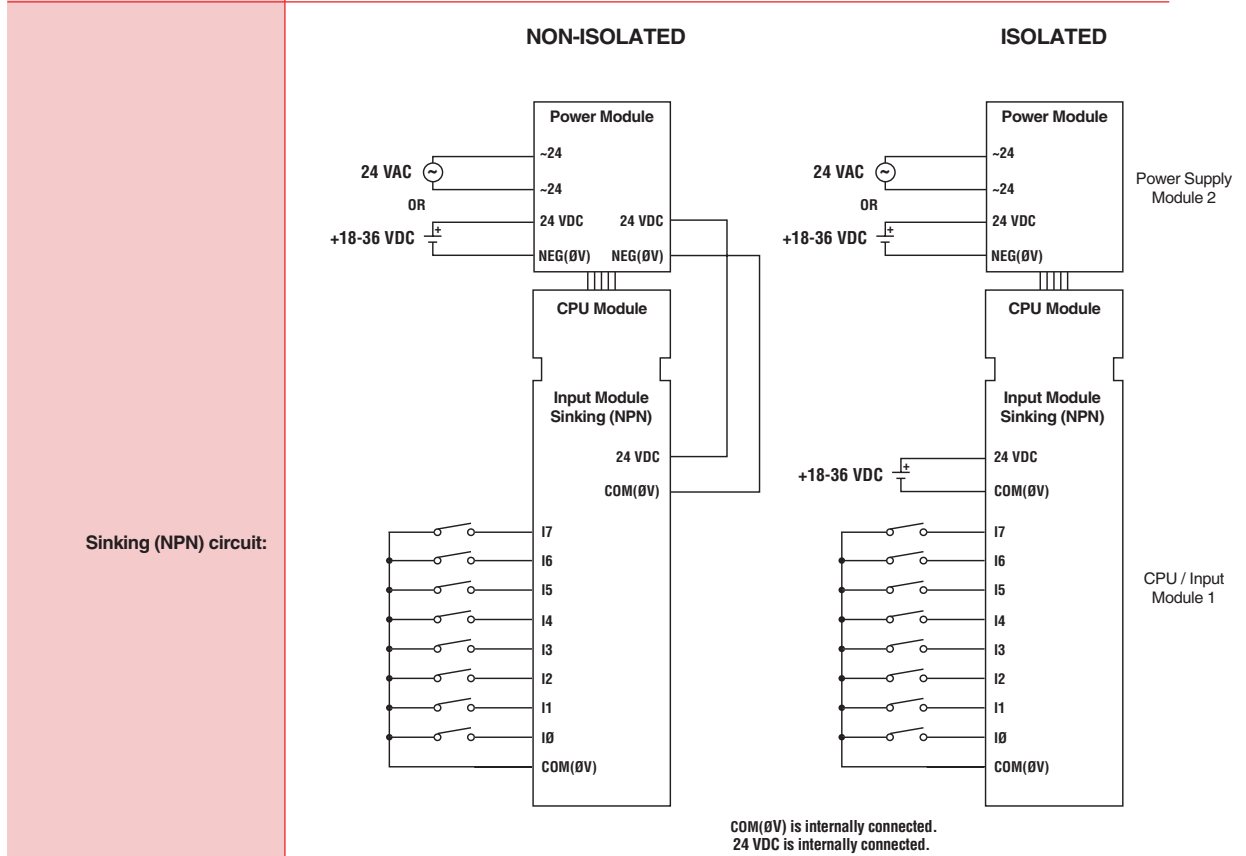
Sinking (NPN) circuit:

NON-ISOLATED

Power Module
24 VAC
~24
~24
OR
+18-36 VDC
24 VDC
NEG(ØV)
24 VDC
NEG(ØV)
CPU Module
Input Module
Sinking (NPN)
24 VDC
COM(ØV)
I7
I6
I5
I4
I3
I2
I1
IØ
COM(ØV)

ISOLATED

Power Module
24 VAC
~24
~24
OR
+18-36 VDC
24 VDC
NEG(ØV)
Power Supply Module 2
CPU Module
Input Module
Sinking (NPN)
+18-36 VDC
24 VDC
COM(ØV)
I7
I6
I5
I4
I3
I2
I1
IØ
COM(ØV)
CPU / Input Module 1

COM(ØV) is internally connected.
24 VDC is internally connected.